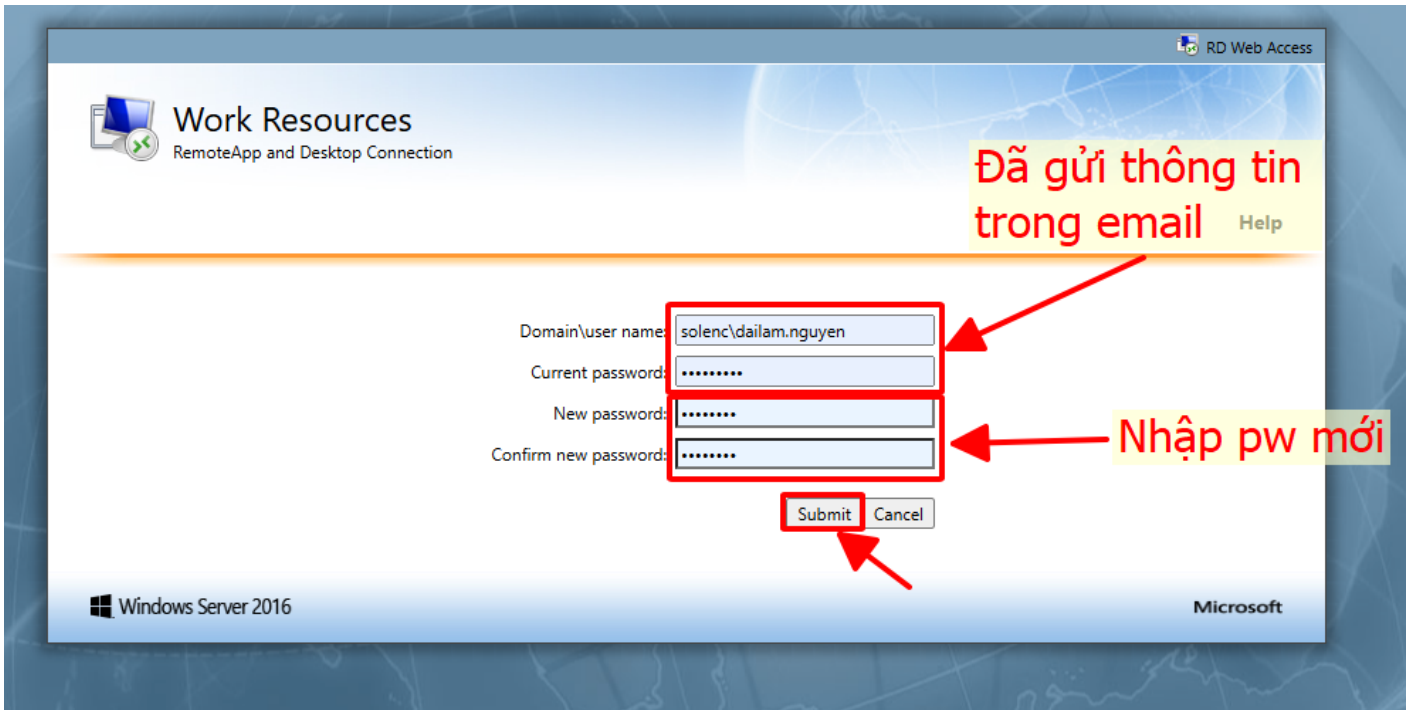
RD Web Access

Work Resources
RemoteApp and Desktop Connection

Đã gửi thông tin trong email

Help

Domain\user name: solenc\dailam.nguyen
Current password: •••••••••
New password: ••••••••
Confirm new password: ••••••••

Nhập pw mới

Submit Cancel

Windows Server 2016

Microsoft